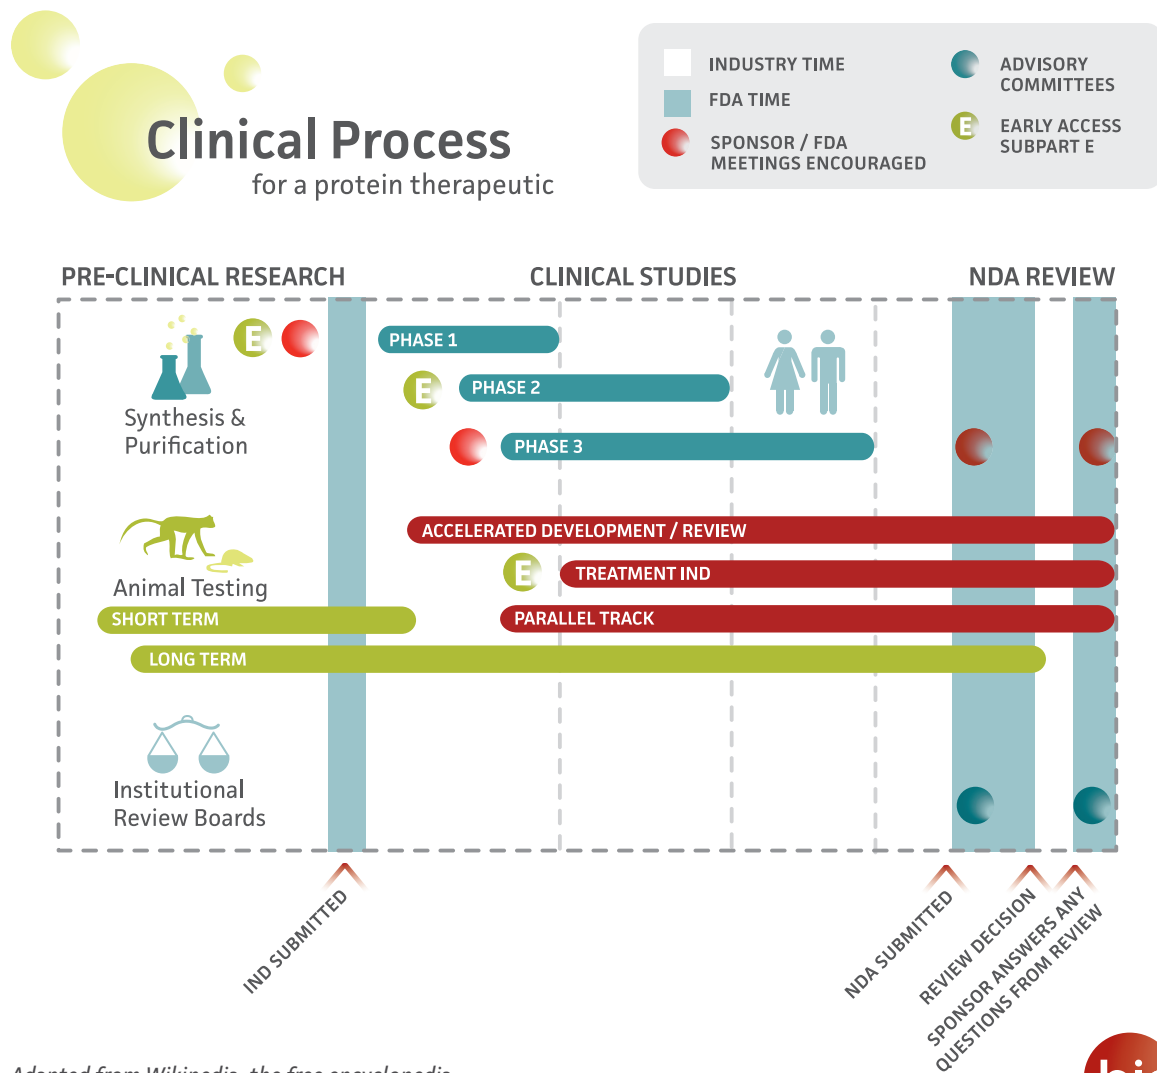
Clinical Process
for a protein therapeutic

INDUSTRY TIME
FDA TIME
SPONSOR / FDA MEETINGS ENCOURAGED
ADVISORY COMMITTEES
E EARLY ACCESS SUBPART E

PRE-CLINICAL RESEARCH
CLINICAL STUDIES
NDA REVIEW

E
Synthesis & Purification
PHASE 1
E
PHASE 2
PHASE 3
Animal Testing
ACCELERATED DEVELOPMENT / REVIEW
E
TREATMENT IND
SHORT TERM
PARALLEL TRACK
LONG TERM
Institutional Review Boards

IND SUBMITTED
NDA SUBMITTED
REVIEW DECISION
SPONSOR ANSWERS ANY QUESTIONS FROM REVIEW

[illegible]